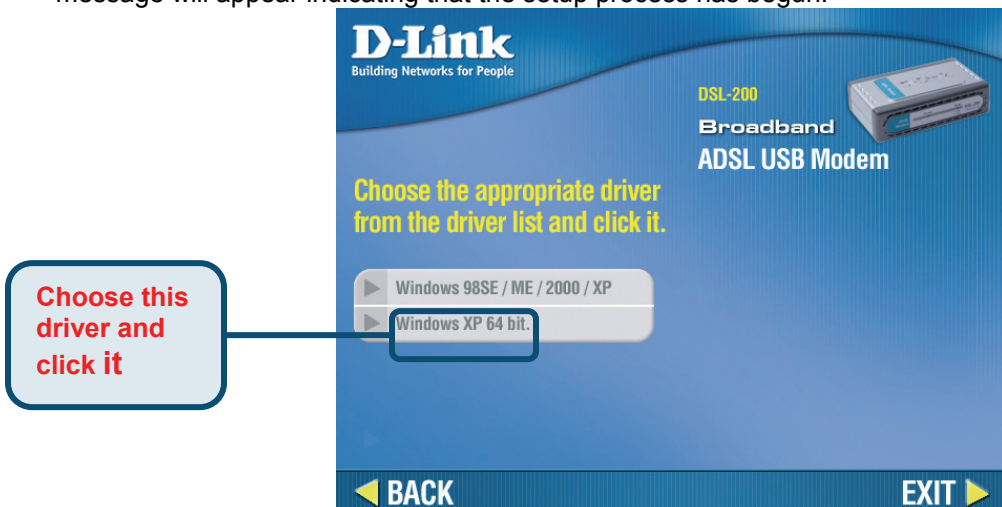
message will appear indicating that the setup process has begun.

D-Link
Building Networks for People

DSL-200
Broadband
ADSL USB Modem

Choose the appropriate driver from the driver list and click it.

Windows 98SE / ME / 2000 / XP
Windows XP 64 bit.

Choose this driver and click it

BACK
EXIT